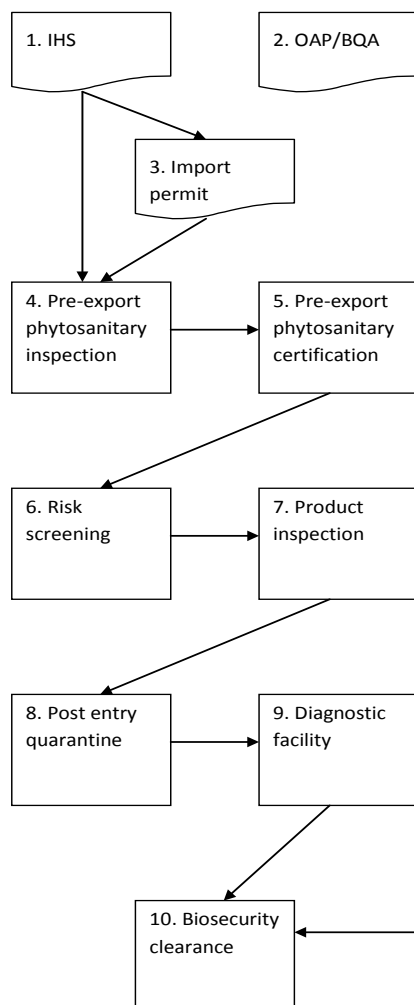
1. IHS

2. OAP/BQA

3. Import permit

4. Pre-export phytosanitary inspection

5. Pre-export phytosanitary certification

6. Risk screening

7. Product inspection

8. Post entry quarantine

9. Diagnostic facility

10. Biosecurity clearance